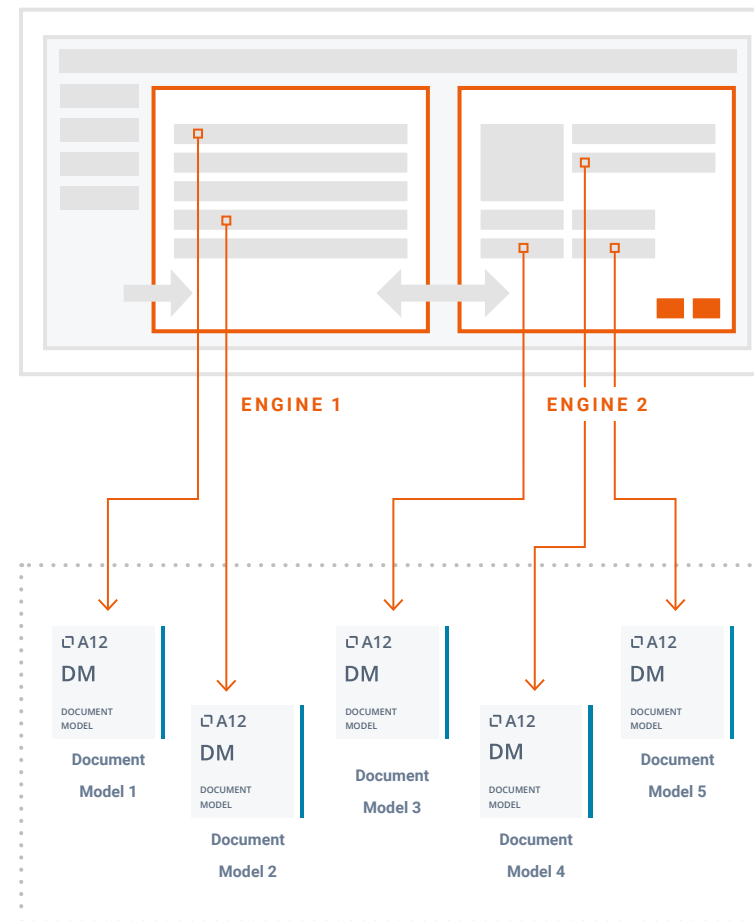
ENGINE 1

ENGINE 2

A12
DM
DOCUMENT MODEL
Document Model 1

A12
DM
DOCUMENT MODEL
Document Model 2

A12
DM
DOCUMENT MODEL
Document Model 3

A12
DM
DOCUMENT MODEL
Document Model 4

A12
DM
DOCUMENT MODEL
Document Model 5